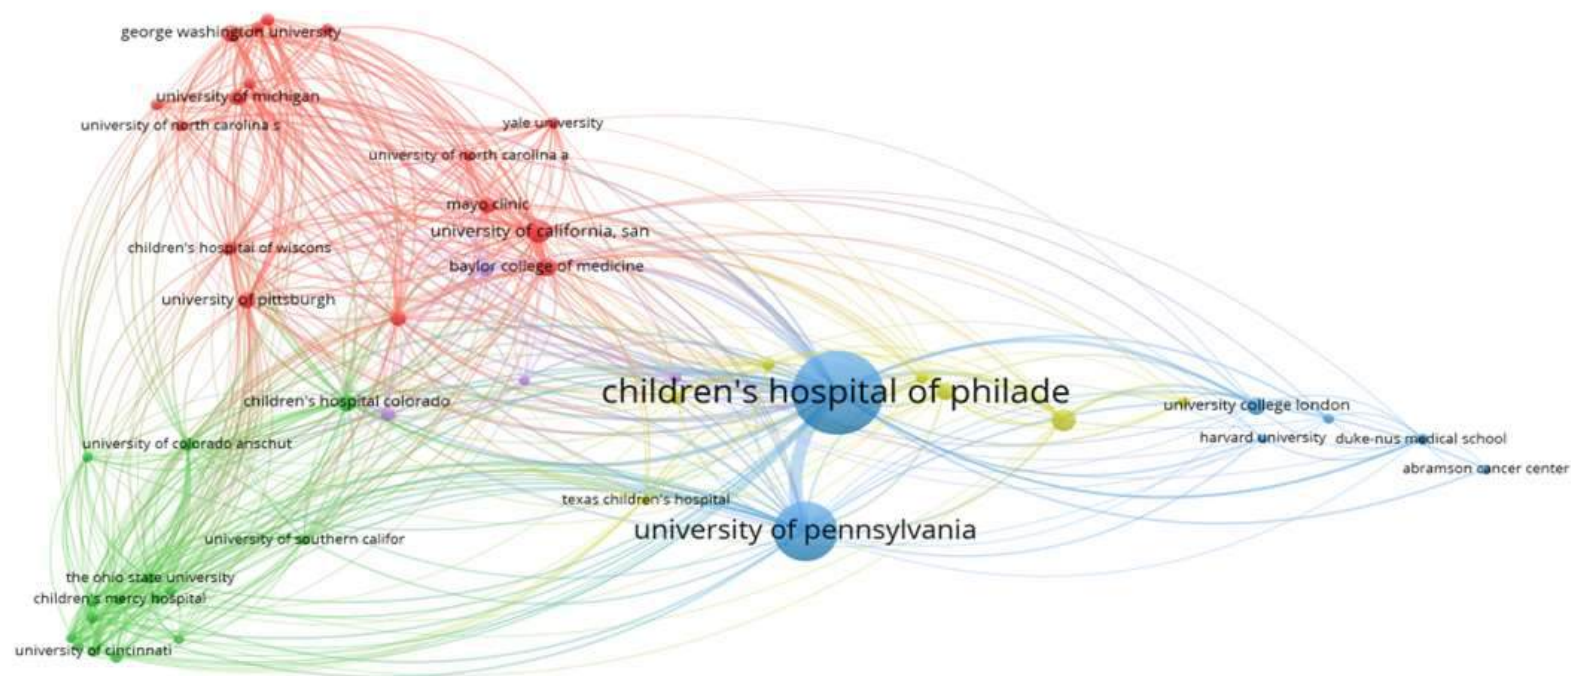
george washington university
university of michigan
university of north carolina s
yale university
university of north carolina a
mayo clinic
university of california, san
children's hospital of wiscons
baylor college of medicine
university of pittsburgh
children's hospital of philade
children's hospital colorado
university college london
harvard university
duke-nus medical school
university of colorado anschut
abramson cancer center
texas children's hospital
university of pennsylvania
university of southern califor
the ohio state university
children's mercy hospital
university of cincinnati